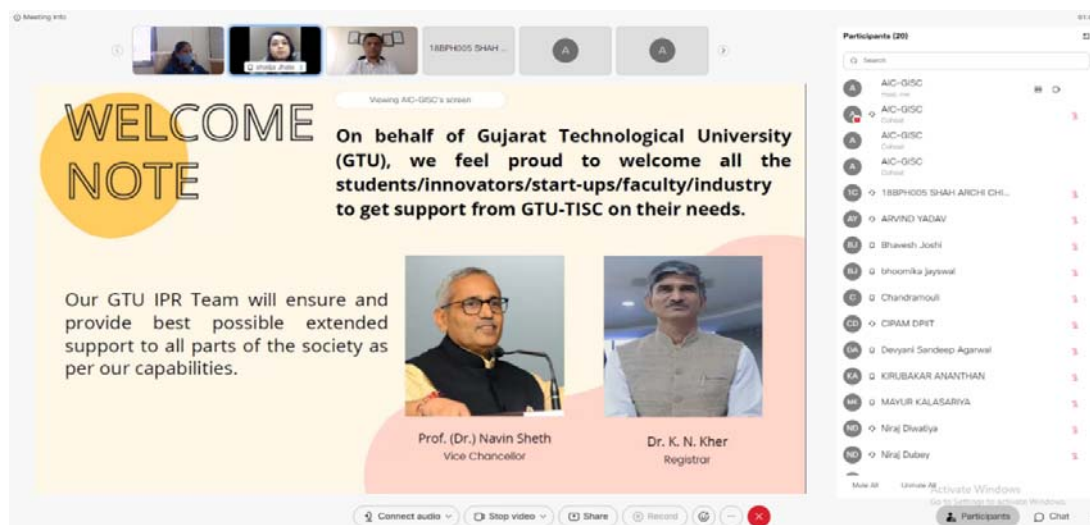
Meeting info

shaba Jhala

18BPH005 SHAH ...

A

A

Viewing AIC-GISC's screen

WELCOME NOTE

On behalf of Gujarat Technological University (GTU), we feel proud to welcome all the students/innovators/start-ups/faculty/industry to get support from GTU-TISC on their needs.

Our GTU IPR Team will ensure and provide best possible extended support to all parts of the society as per our capabilities.

Prof. (Dr.) Navin Sheth
Vice Chancellor

Dr. K. N. Kher
Registrar

Participants (20)

Search

AIC-GISC
Host, me

AIC-GISC
Cohost

AIC-GISC
Cohost

AIC-GISC
Cohost

1C 18BPH005 SHAH ARCHI CHI...

AY ARVIND YADAV

BJ Bhavesh Joshi

BJ bhoomika jayswal

C Chandramouli

CD CIPAM DPIIT

DA Devyani Sandeep Agarwal

KA KIRUBAKAR ANANTHAN

MK MAYUR KALASARIYA

ND Niraj Diwatiya

ND Niraj Dubey

Mute All

Unmute All

Activate Windows
Go to Settings to activate Windows.

Connect audio

Stop video

Share

Record

Participants

Chat